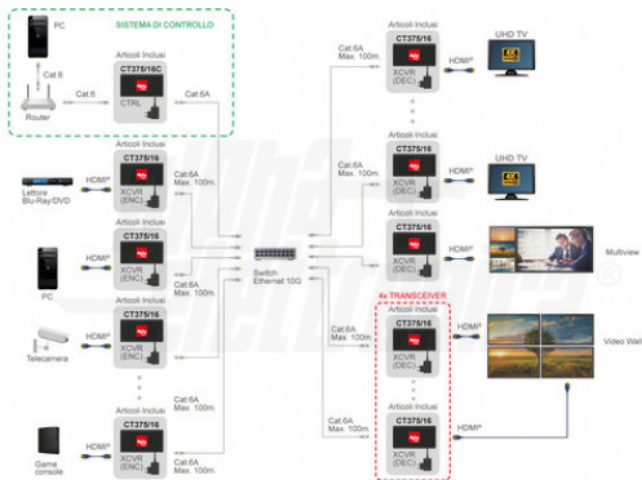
PC

SISTEMA DI CONTROLLO

Cat.6

Router

Cat.6

Articoli Inclusi
CT375/16C
CTRL

Cat.6A

Lettore Blu-Ray/DVD

HDMI®

Articoli Inclusi
CT375/16
XCVR (ENC)

Cat.6A Max. 100m.

PC

HDMI®

Articoli Inclusi
CT375/16
XCVR (ENC)

Cat.6A Max. 100m.

Telecamera

HDMI®

Articoli Inclusi
CT375/16
XCVR (ENC)

Cat.6A Max. 100m.

Game console

HDMI®

Articoli Inclusi
CT375/16
XCVR (ENC)

Cat.6A Max. 100m.

Switch Ethernet 10G

Cat.6A Max. 100m.

Articoli Inclusi
CT375/16
XCVR (DEC)

HDMI®

UHD TV

Cat.6A Max. 100m.

Articoli Inclusi
CT375/16
XCVR (DEC)

HDMI®

UHD TV

Articoli Inclusi
CT375/16
XCVR (DEC)

HDMI®

Multiview

4x TRANSCEIVER

Cat.6A Max. 100m.

Articoli Inclusi
CT375/16
XCVR (DEC)

HDMI®

Video Wall

Cat.6A Max. 100m.

Articoli Inclusi
CT375/16
XCVR (DEC)

HDMI®